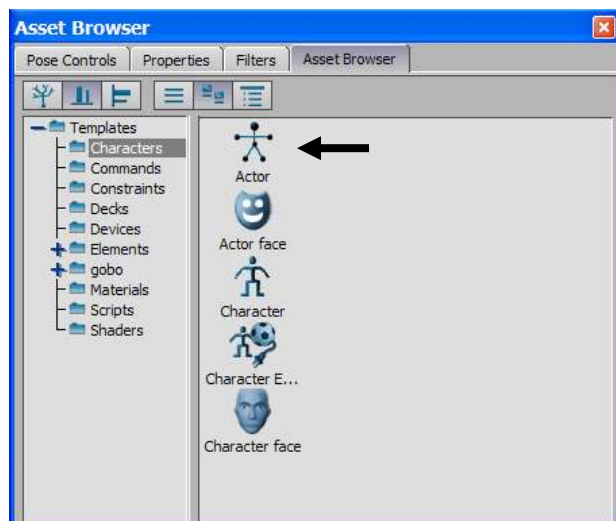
Asset Browser

Pose Controls | Properties | Filters | Asset Browser

Templates
Characters
Commands
Constraints
Decks
Devices
Elements
gobo
Materials
Scripts
Shaders

Actor
Actor face
Character
Character E...
Character face